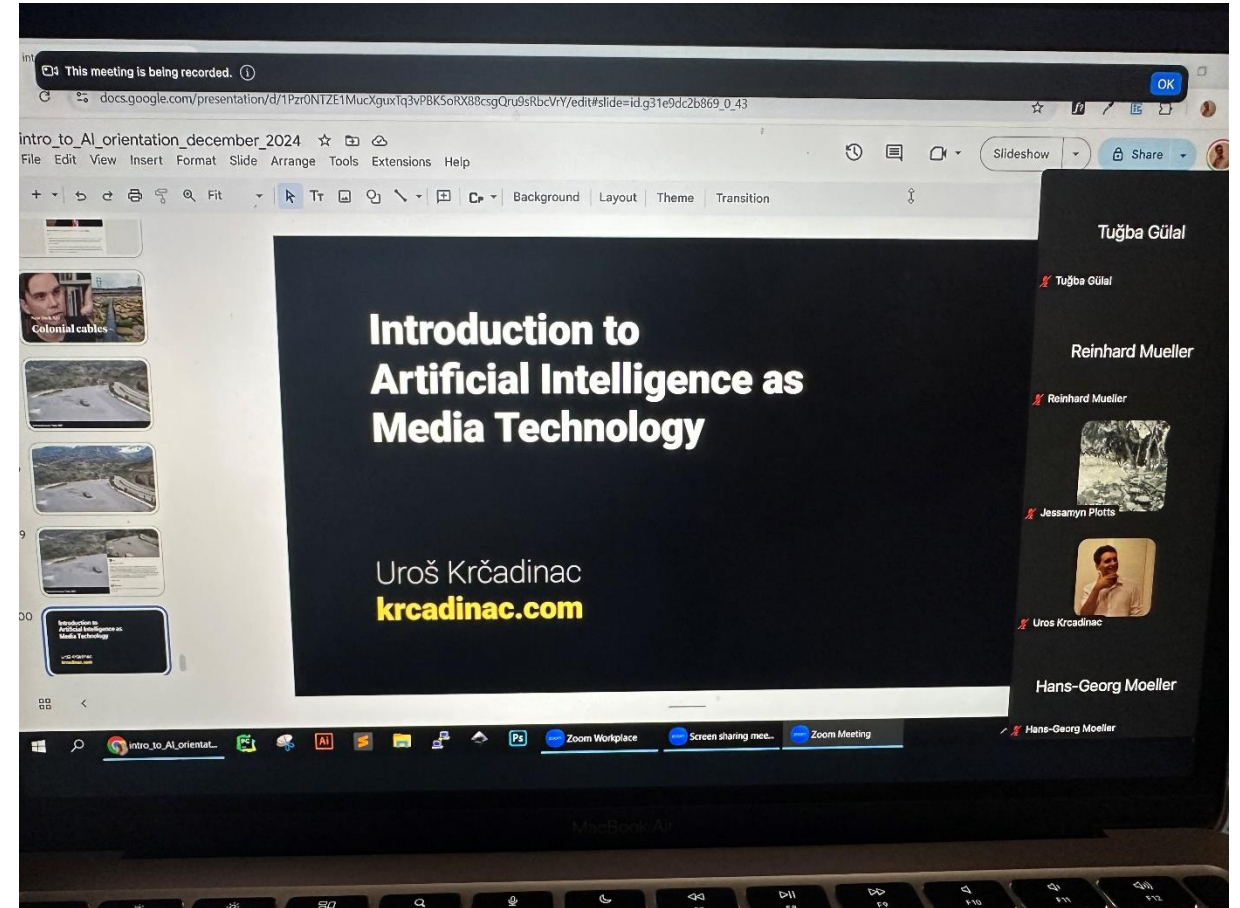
This meeting is being recorded.

OK

docs.google.com/presentation/d/1Pzr0NTZE1MucXguxTq3vPBK5oRX88csgQru9sRbcVrY/edit#slide=id.g31e9dc2b869_0_43

intro_to_AI_orientation_december_2024

File Edit View Insert Format Slide Arrange Tools Extensions Help

Slideshow

Share

Fit

Background Layout Theme Transition

Colonial cables

9

Introduction to Artificial Intelligence as Media Technology

Uroš Krčadinac

krcadinac.com

Introduction to Artificial Intelligence as Media Technology

Uroš Krčadinac
krcadinac.com

Tuğba Gülal

Tuğba Gülal

Reinhard Mueller

Reinhard Mueller

Jessamyn Plotts

Uros Krcadinac

Hans-Georg Moeller

Hans-Georg Moeller

intro_to_AI_orientat...

Zoom Workplace

Screen sharing mee...

Zoom Meeting

MacBook Air